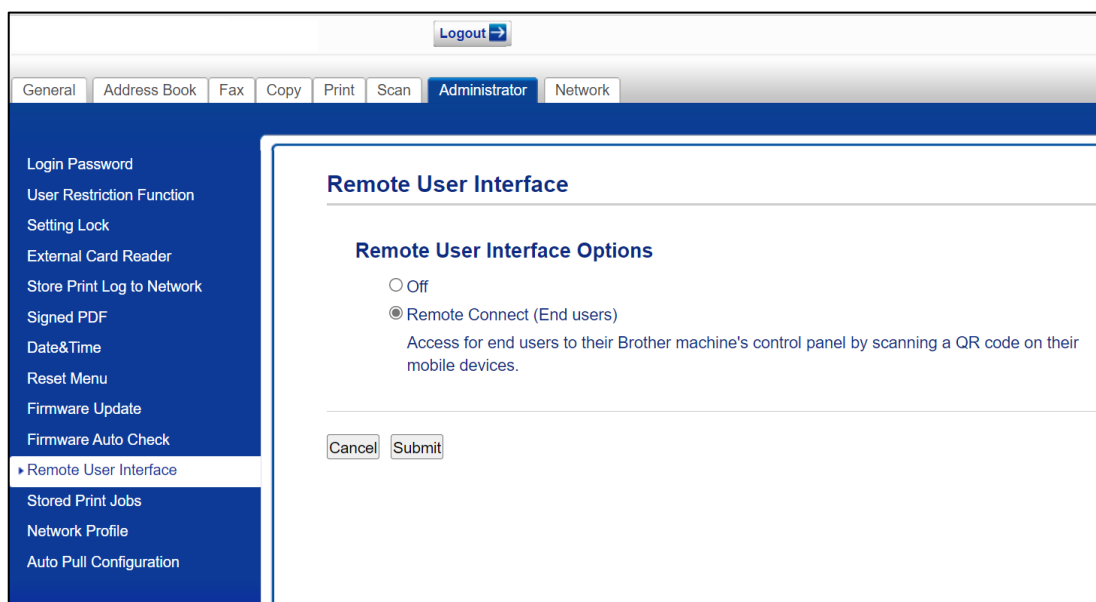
Logout

General | Address Book | Fax | Copy | Print | Scan | Administrator | Network

Login Password
User Restriction Function
Setting Lock
External Card Reader
Store Print Log to Network
Signed PDF
Date&Time
Reset Menu
Firmware Update
Firmware Auto Check
Remote User Interface
Stored Print Jobs
Network Profile
Auto Pull Configuration

Remote User Interface

Remote User Interface Options

Off

Remote Connect (End users)

Access for end users to their Brother machine's control panel by scanning a QR code on their mobile devices.

Cancel Submit